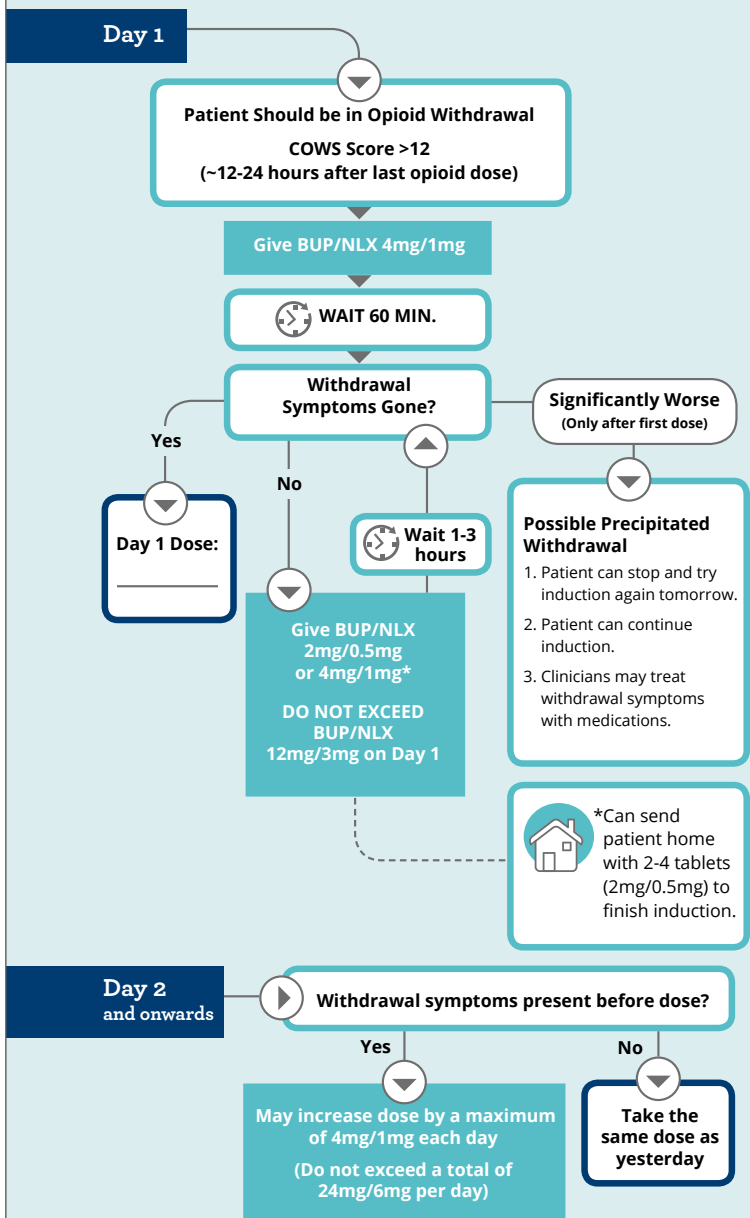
Day 1

Patient Should be in Opioid Withdrawal

COWS Score >12
(~12-24 hours after last opioid dose)

Give BUP/NLX 4mg/1mg

WAIT 60 MIN.

Withdrawal Symptoms Gone?

Yes

Day 1 Dose:

No

Wait 1-3 hours

Give BUP/NLX 2mg/0.5mg or 4mg/1mg*

DO NOT EXCEED BUP/NLX 12mg/3mg on Day 1

Significantly Worse
(Only after first dose)

Possible Precipitated Withdrawal
1. Patient can stop and try induction again tomorrow.
2. Patient can continue induction.
3. Clinicians may treat withdrawal symptoms with medications.

*Can send patient home with 2-4 tablets (2mg/0.5mg) to finish induction.

Day 2
and onwards

Withdrawal symptoms present before dose?

Yes

May increase dose by a maximum of 4mg/1mg each day

(Do not exceed a total of 24mg/6mg per day)

No

Take the same dose as yesterday